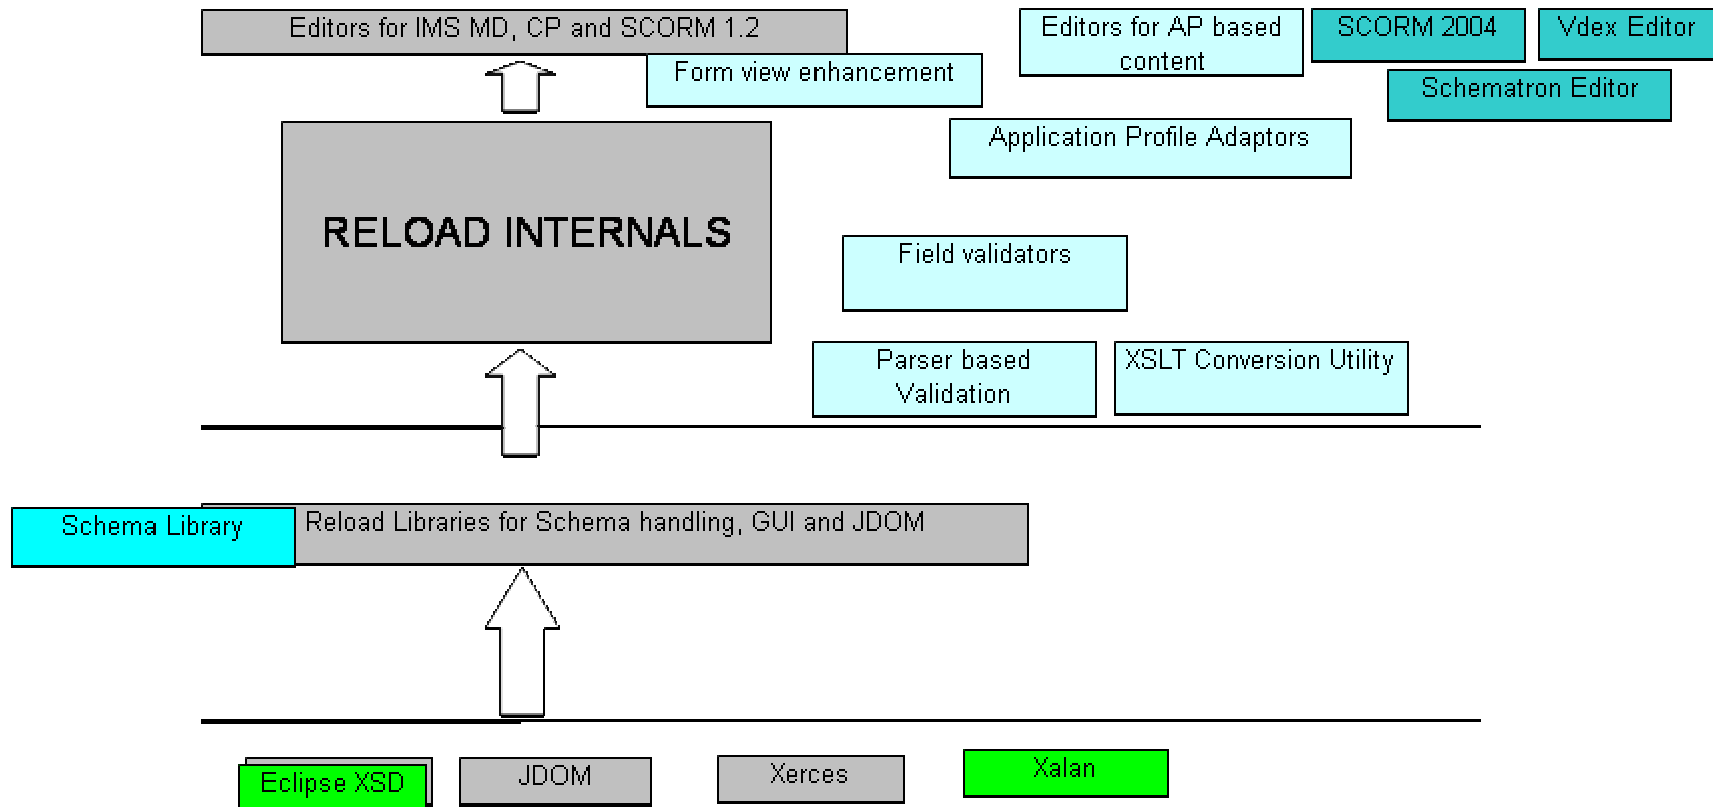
Editors for IMS MD, CP and SCORM 1.2

Editors for AP based content

SCORM 2004

Vdex Editor

Form view enhancement

Schematron Editor

Application Profile Adaptors

RELOAD INTERNALS

Field validators

Parser based Validation

XSLT Conversion Utility

Schema Library

Reload Libraries for Schema handling, GUI and JDOM

Eclipse XSD

JDOM

Xerces

Xalan